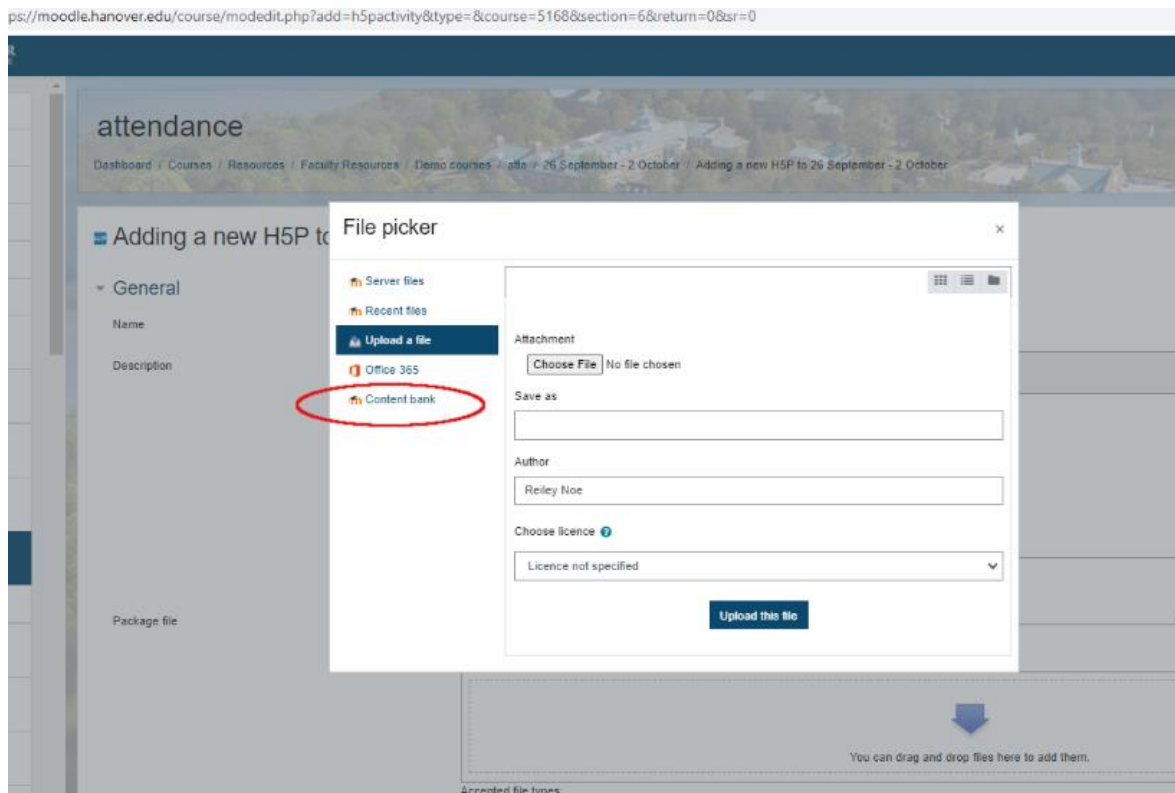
ps://moodle.hanover.edu/course/modedit.php?add=h5pactivity&type=&course=5168&section=6&return=0&sr=0

attendance

Dashboard / Courses / Resources / Faculty Resources / Demo courses / atte / 26 September - 2 October / Adding a new H5P to 26 September - 2 October

Adding a new H5P to

General

Name

Description

Package file

File picker

×

Server files

Recent files

Upload a file

Office 365

Content bank

Attachment

Choose File No file chosen

Save as

Author

Reiley Noe

Choose licence

Licence not specified

Upload this file

You can drag and drop files here to add them.

Accepted file types: